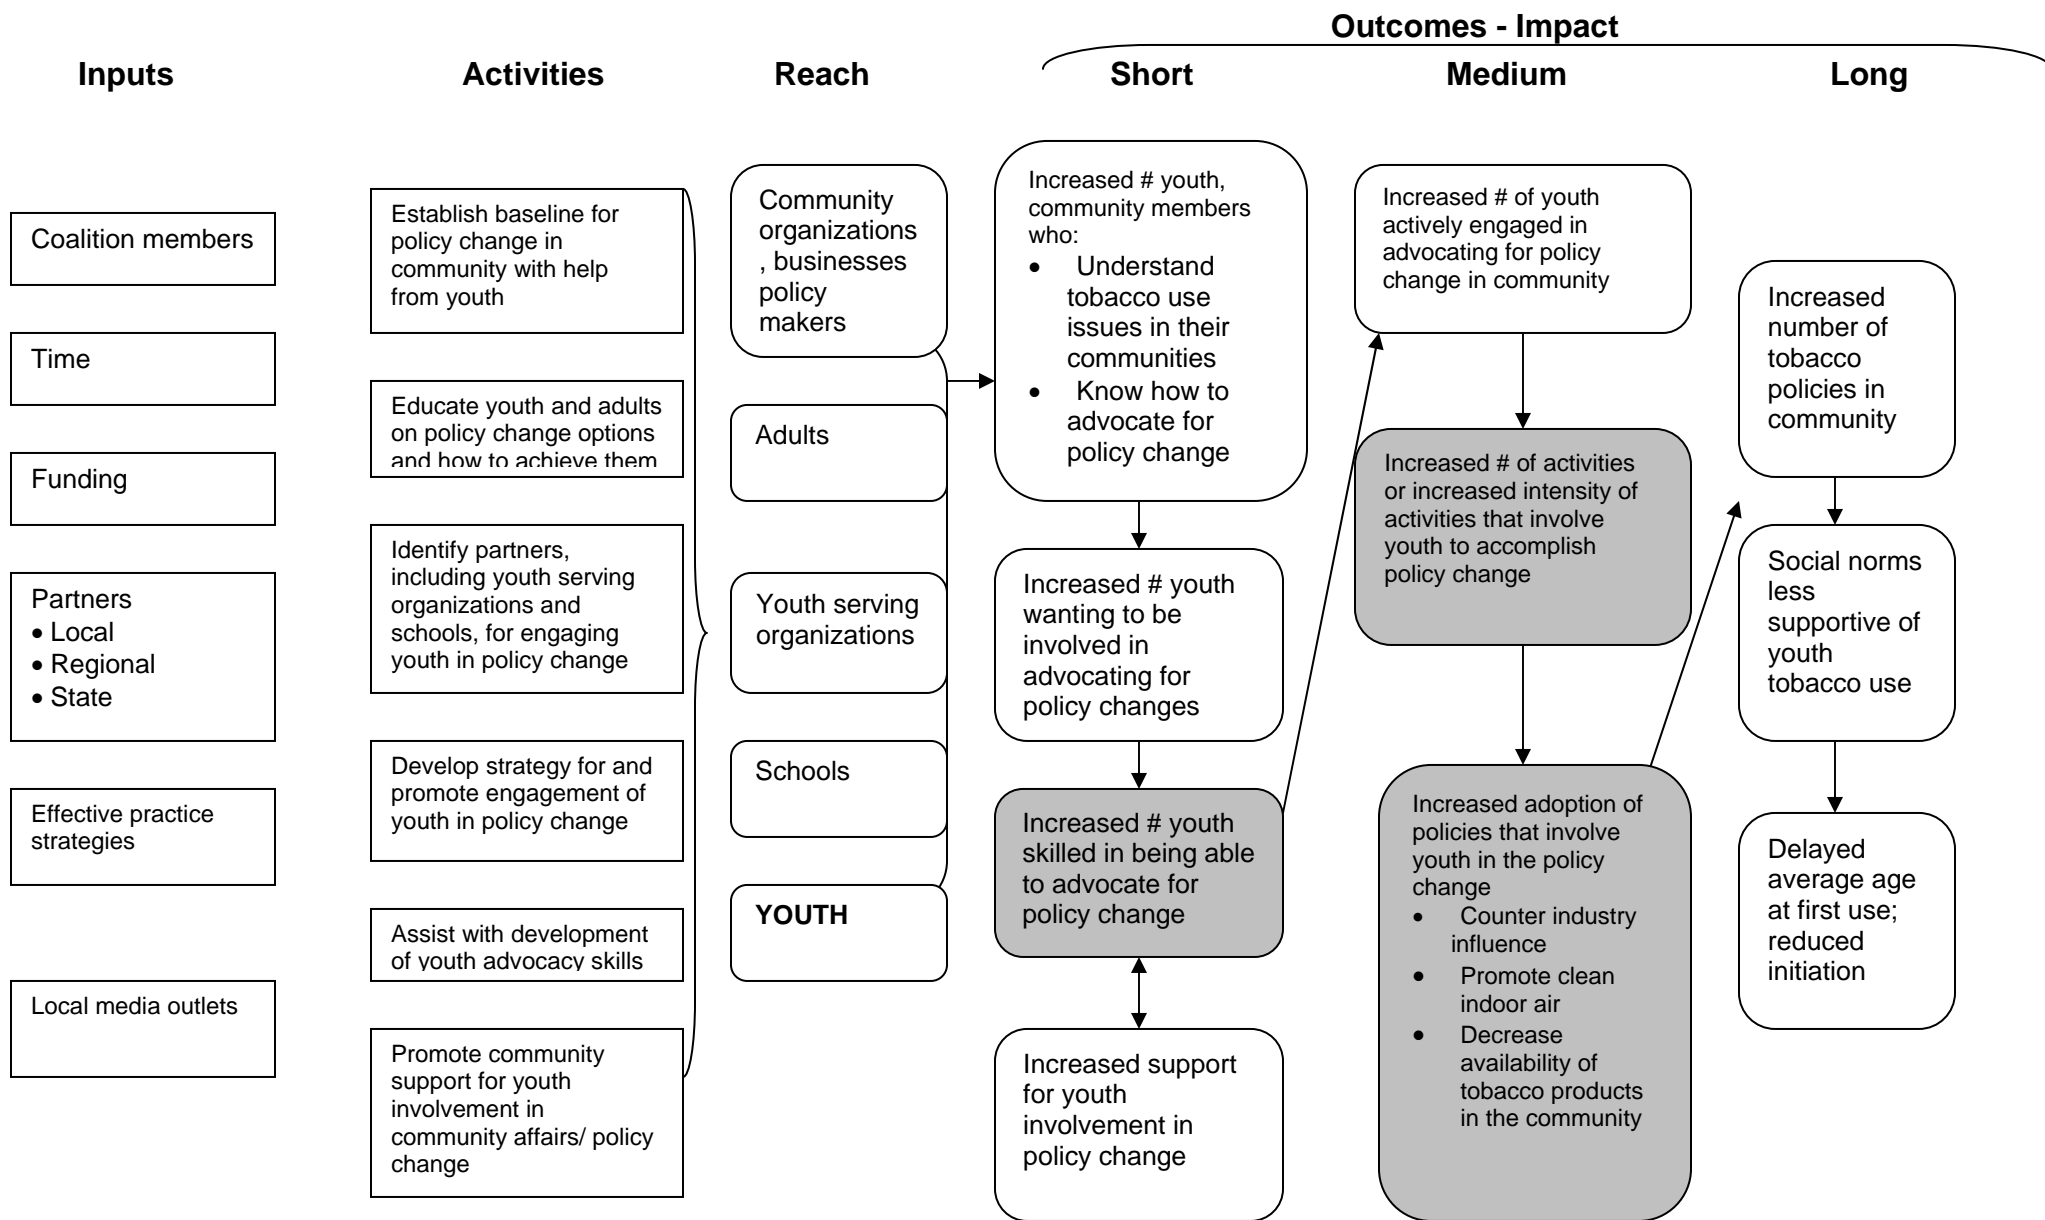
Outcomes - Impact

Inputs

Activities

Reach

Short

Medium

Long

Coalition members

Time

Funding

Partners
• Local
• Regional
• State

Effective practice strategies

Local media outlets

Establish baseline for policy change in community with help from youth

Educate youth and adults on policy change options and how to achieve them

Identify partners, including youth serving organizations and schools, for engaging youth in policy change

Develop strategy for and promote engagement of youth in policy change

Assist with development of youth advocacy skills

Promote community support for youth involvement in community affairs/ policy change

Community organizations , businesses policy makers

Adults

Youth serving organizations

Schools

YOUTH

Increased # youth, community members who:
• Understand tobacco use issues in their communities
• Know how to advocate for policy change

Increased # youth wanting to be involved in advocating for policy changes

Increased # youth skilled in being able to advocate for policy change

Increased support for youth involvement in policy change

Increased # of youth actively engaged in advocating for policy change in community

Increased # of activities or increased intensity of activities that involve youth to accomplish policy change

Increased adoption of policies that involve youth in the policy change
• Counter industry influence
• Promote clean indoor air
• Decrease availability of tobacco products in the community

Increased number of tobacco policies in community

Social norms less supportive of youth tobacco use

Delayed average age at first use; reduced initiation